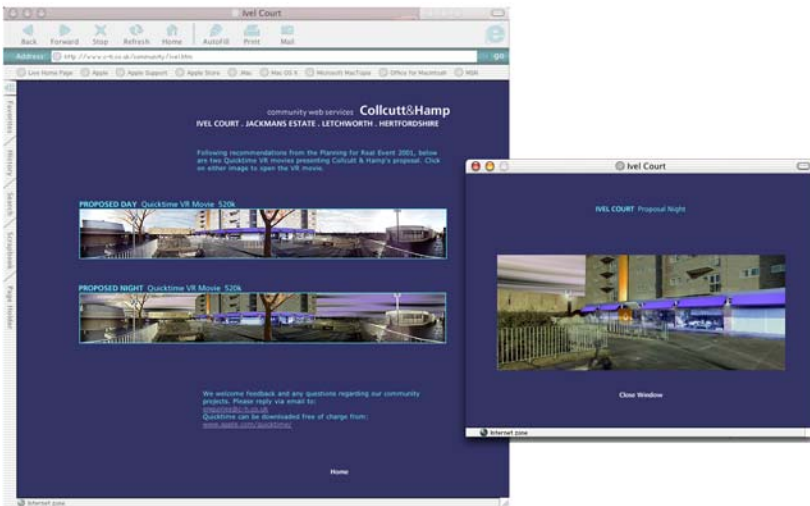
Ivel Court

Back Forward Stop Refresh Home AutoFill Print Mail

Address: http://www.c-h.co.uk/community/ivel.htm go

Live Home Page Apple Apple Support Apple Store .Mac Mac OS X Microsoft MacTopia Office for Macintosh MSN

Favorites History Search Scrapbook Page Holder

community web services Collcutt&Hamp
IVEL COURT . JACKMANS ESTATE . LETCHWORTH . HERTFORDSHIRE

Following recommendations from the Planning for Real Event 2001, below are two Quicktime VR movies presenting Collcutt & Hamp's proposal. Click on either image to open the VR movie.

PROPOSED DAY Quicktime VR Movie 520k

PROPOSED NIGHT Quicktime VR Movie 520k

We welcome feedback and any questions regarding our community projects. Please reply via email to:
enquiries@c-h.co.uk
Quicktime can be downloaded free of charge from:
www.apple.com/quicktime/

Home

Internet zone

Ivel Court

IVEL COURT Proposal Night

Close Window

Internet zone